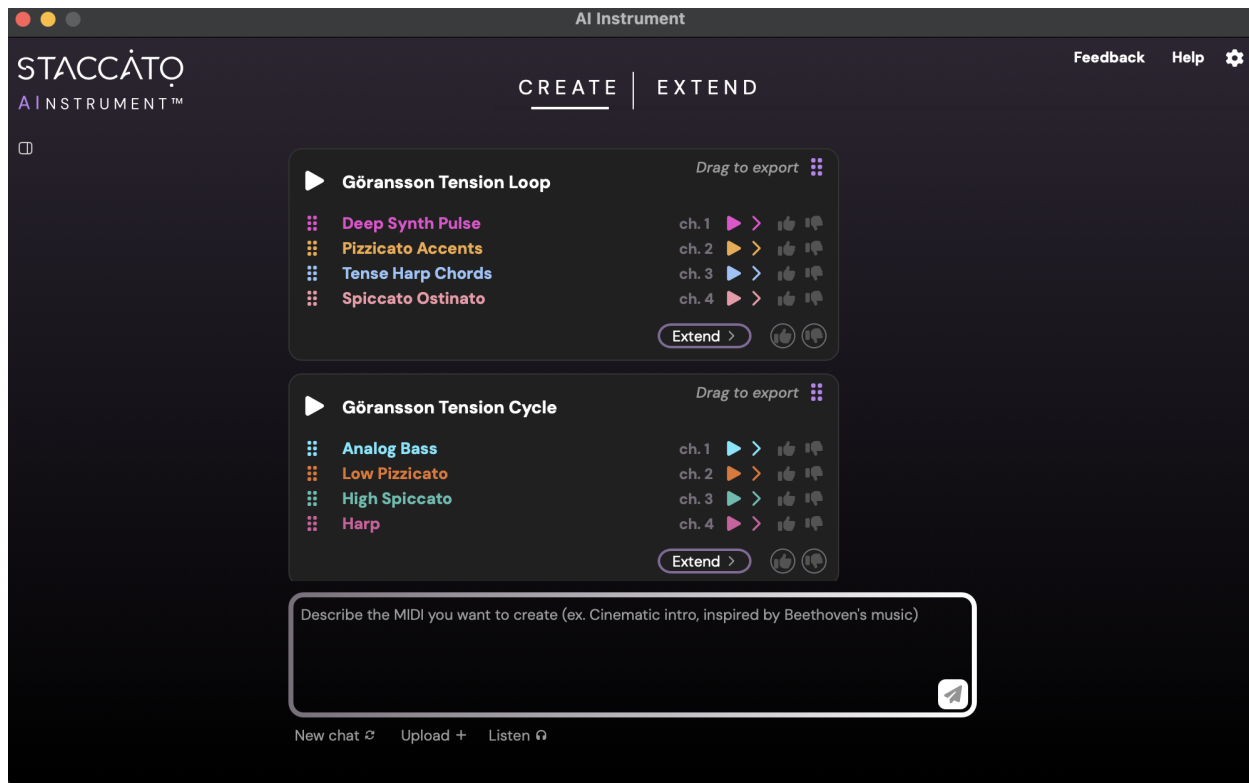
AI Instrument

STACCATO
AI INSTRUMENT™

CREATE | EXTEND

Feedback Help

Göransson Tension Loop
Drag to export

Deep Synth Pulse ch. 1
Pizzicato Accents ch. 2
Tense Harp Chords ch. 3
Spiccato Ostinato ch. 4

Extend >

Göransson Tension Cycle
Drag to export

Analog Bass ch. 1
Low Pizzicato ch. 2
High Spiccato ch. 3
Harp ch. 4

Extend >

Describe the MIDI you want to create (ex. Cinematic intro, inspired by Beethoven's music)

New chat Upload + Listen